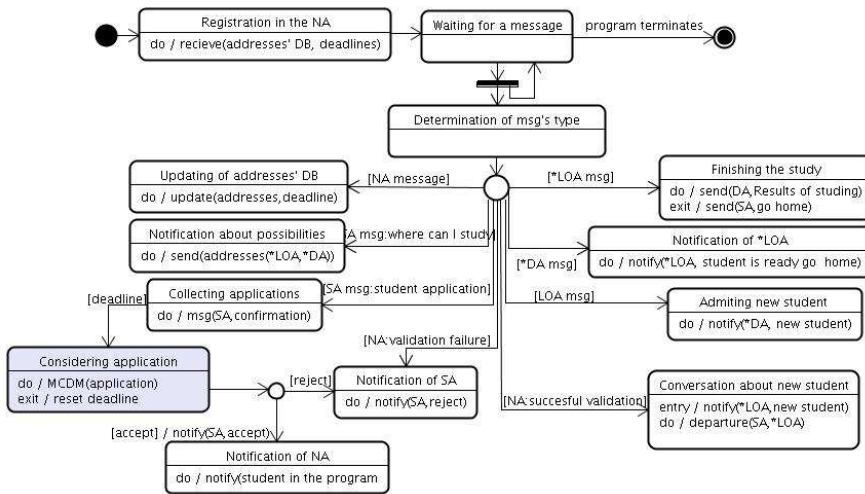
Registration in the NA
do / recieve(addresses' DB, deadlines)

Waiting for a message

program terminates

Determination of msg's type

Updating of addresses' DB
do / update(addresses,deadline)

[NA message]

[*LOA msg]

Finishing the study
do / send(DA,Results of studing)
exit / send(SA,go home)

Notification about possibilities
do / send(addresses(*LOA,*DA))

[SA msg:where can I study]

Notification of *LOA
do / notify(*LOA, student is ready go home)

[*DA msg]

[deadline]

Collecting applications
do / msg(SA, confirmation)

[SA msg:student application]

[LOA msg]

Admiting new student
do / notify(*DA, new student)

[NA:validation failure]

Considering application
do / MCDM(application)
exit / reset deadline

[reject]

Notification of SA
do / notify(SA, reject)

[NA:succesful validation]

Conversation about new student
entry / notify(*LOA,new student)
do / departure(SA,*LOA)

[accept] / notify(SA, accept)

Notification of NA
do / notify(student in the program